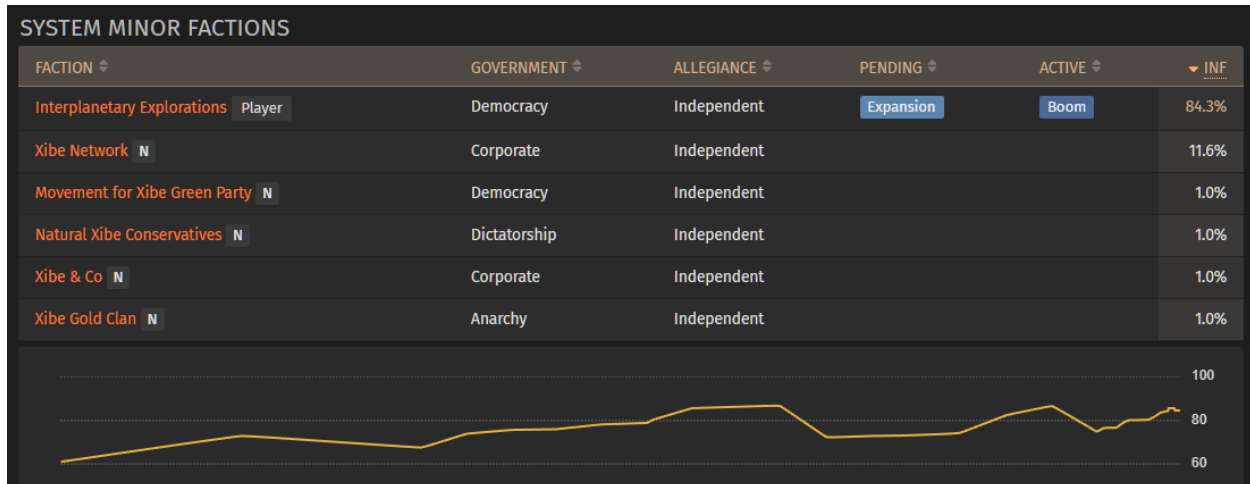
SYSTEM MINOR FACTIONS

| FACTION | GOVERNMENT | ALLEGIANCE | PENDING | ACTIVE | INF |
|---|---|---|---|---|---|
| Interplanetary Explorations Player | Democracy | Independent | Expansion | Boom | 84.3% |
| Xibe Network N | Corporate | Independent | | | 11.6% |
| Movement for Xibe Green Party N | Democracy | Independent | | | 1.0% |
| Natural Xibe Conservatives N | Dictatorship | Independent | | | 1.0% |
| Xibe & Co N | Corporate | Independent | | | 1.0% |
| Xibe Gold Clan N | Anarchy | Independent | | | 1.0% |

100
80
60